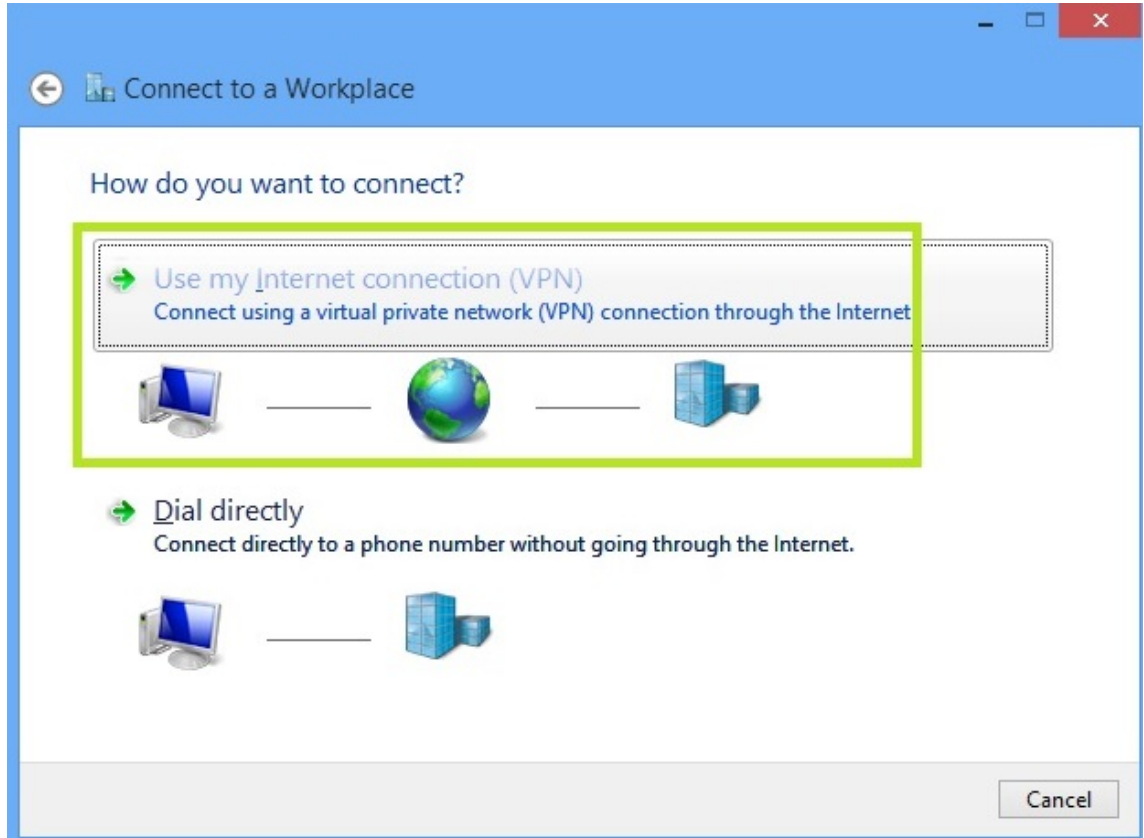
Connect to a Workplace

How do you want to connect?

Use my Internet connection (VPN)
Connect using a virtual private network (VPN) connection through the Internet

Dial directly
Connect directly to a phone number without going through the Internet.

Cancel